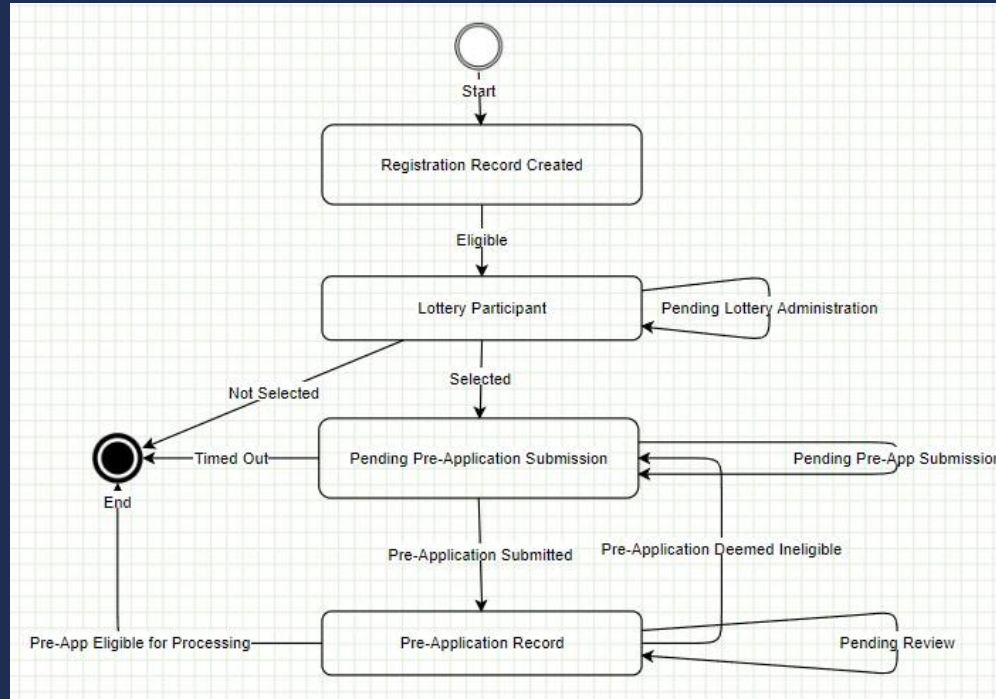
Start

Registration Record Created

Eligible

Lottery Participant

Pending Lottery Administration

Not Selected

Selected

End

Timed Out

Pending Pre-Application Submission

Pending Pre-App Submissio

Pre-Application Submitted

Pre-Application Deemed Ineligible

Pre-App Eligible for Processing

Pre-Application Record

Pending Review